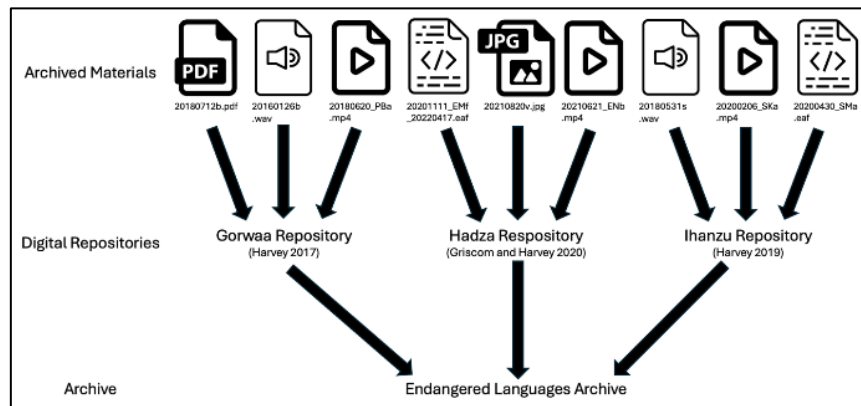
Archived Materials

PDF
20180712b.pdf

20160126b .wav

20180620_PBa .mp4

20201111_EMf _20220417.eaf

JPG
20210820v.jpg

20210621_ENb .mp4

20180531s .wav

20200206_SKa .mp4

20200430_SMa .eaf

Digital Repositories

Gorwaa Repository
(Harvey 2017)

Hadza Respository
(Griscom and Harvey 2020)

Ihanzu Repository
(Harvey 2019)

Archive

Endangered Languages Archive